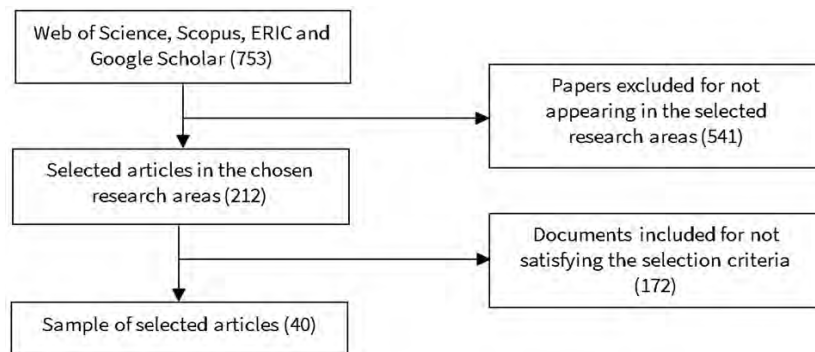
Web of Science, Scopus, ERIC and Google Scholar (753)

Papers excluded for not appearing in the selected research areas (541)

Selected articles in the chosen research areas (212)

Documents included for not satisfying the selection criteria (172)

Sample of selected articles (40)